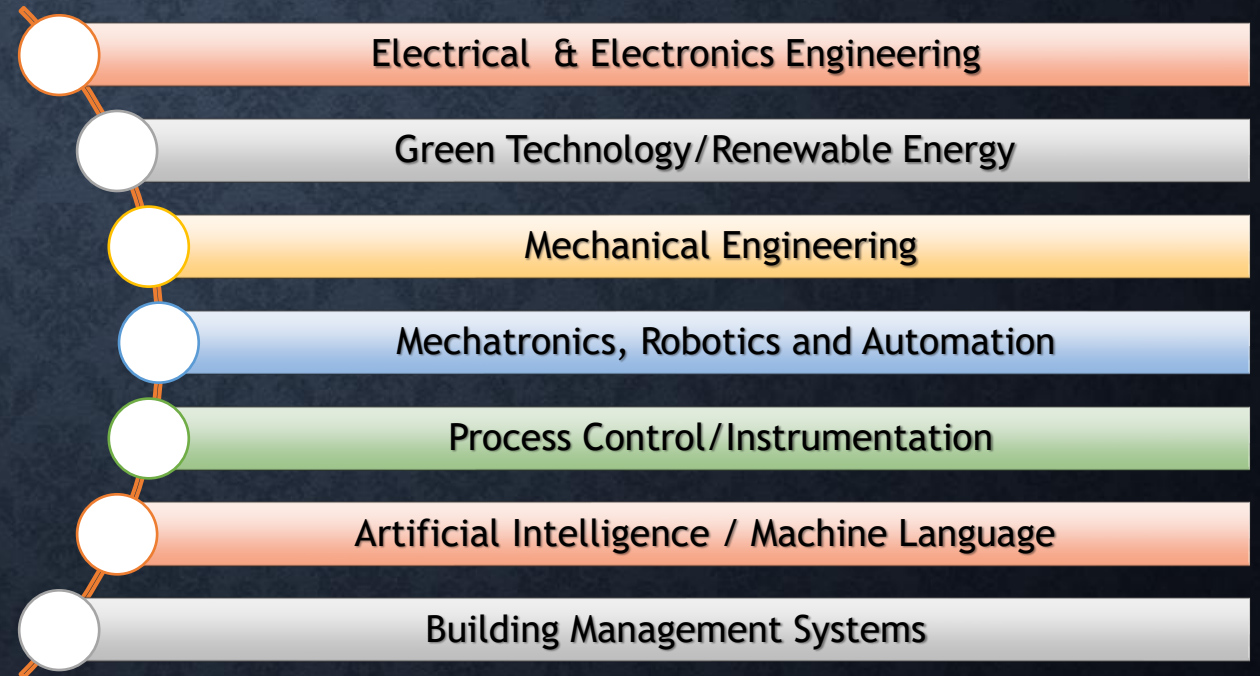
Electrical & Electronics Engineering

Green Technology/Renewable Energy

Mechanical Engineering

Mechatronics, Robotics and Automation

Process Control/Instrumentation

Artificial Intelligence / Machine Language

Building Management Systems